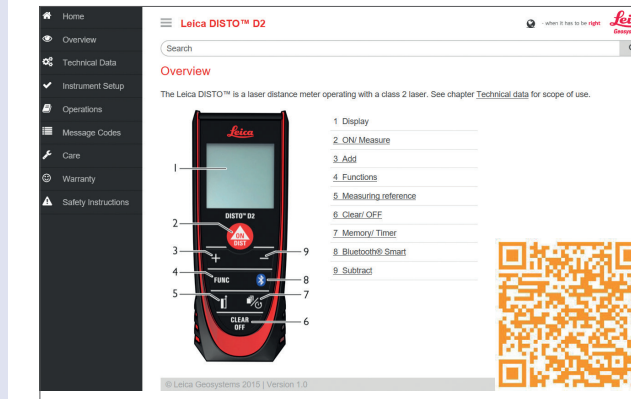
Home
Overview
Technical Data
Instrument Setup
Operations
Message Codes
Care
Warranty
Safety Instructions

Leica DISTO™ D2

- when it has to be right

Leica Geosystems

Search

Overview

The Leica DISTO™ is a laser distance meter operating with a class 2 laser. See chapter Technical data for scope of use.

Leica
DISTO™ D2
ON DIST
+
FUNC
CLEAR OFF

1
2
3
4
5
6
7
8
9

1 Display
2 ON/ Measure
3 Add
4 Functions
5 Measuring reference
6 Clear/ OFF
7 Memory/ Timer
8 Bluetooth® Smart
9 Subtract

© Leica Geosystems 2015 | Version 1.0